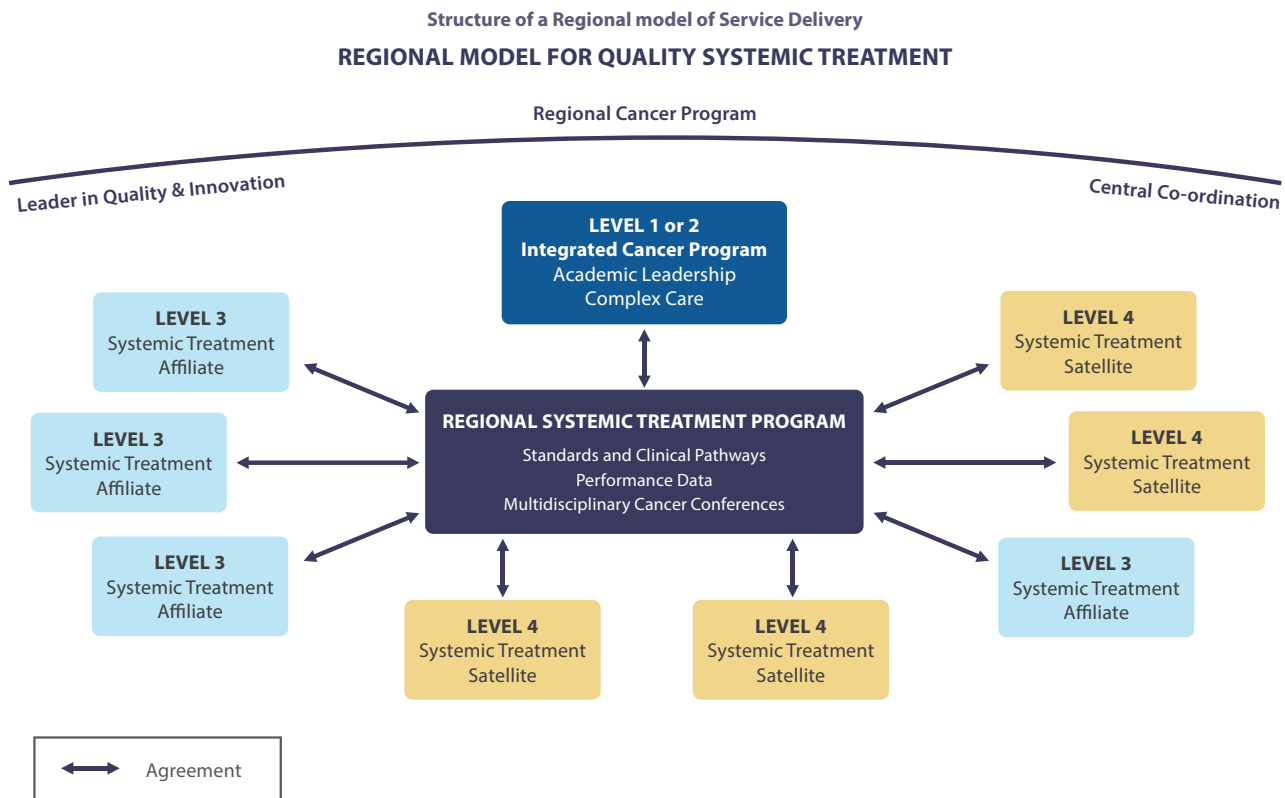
Structure of a Regional model of Service Delivery

REGIONAL MODEL FOR QUALITY SYSTEMIC TREATMENT

Regional Cancer Program

Leader in Quality & Innovation

Central Co-ordination

LEVEL 1 or 2
Integrated Cancer Program
Academic Leadership
Complex Care

LEVEL 3
Systemic Treatment
Affiliate

LEVEL 4
Systemic Treatment
Satellite

LEVEL 3
Systemic Treatment
Affiliate

REGIONAL SYSTEMIC TREATMENT PROGRAM
Standards and Clinical Pathways
Performance Data
Multidisciplinary Cancer Conferences

LEVEL 4
Systemic Treatment
Satellite

LEVEL 3
Systemic Treatment
Affiliate

LEVEL 3
Systemic Treatment
Affiliate

LEVEL 4
Systemic Treatment
Satellite

LEVEL 4
Systemic Treatment
Satellite

Agreement